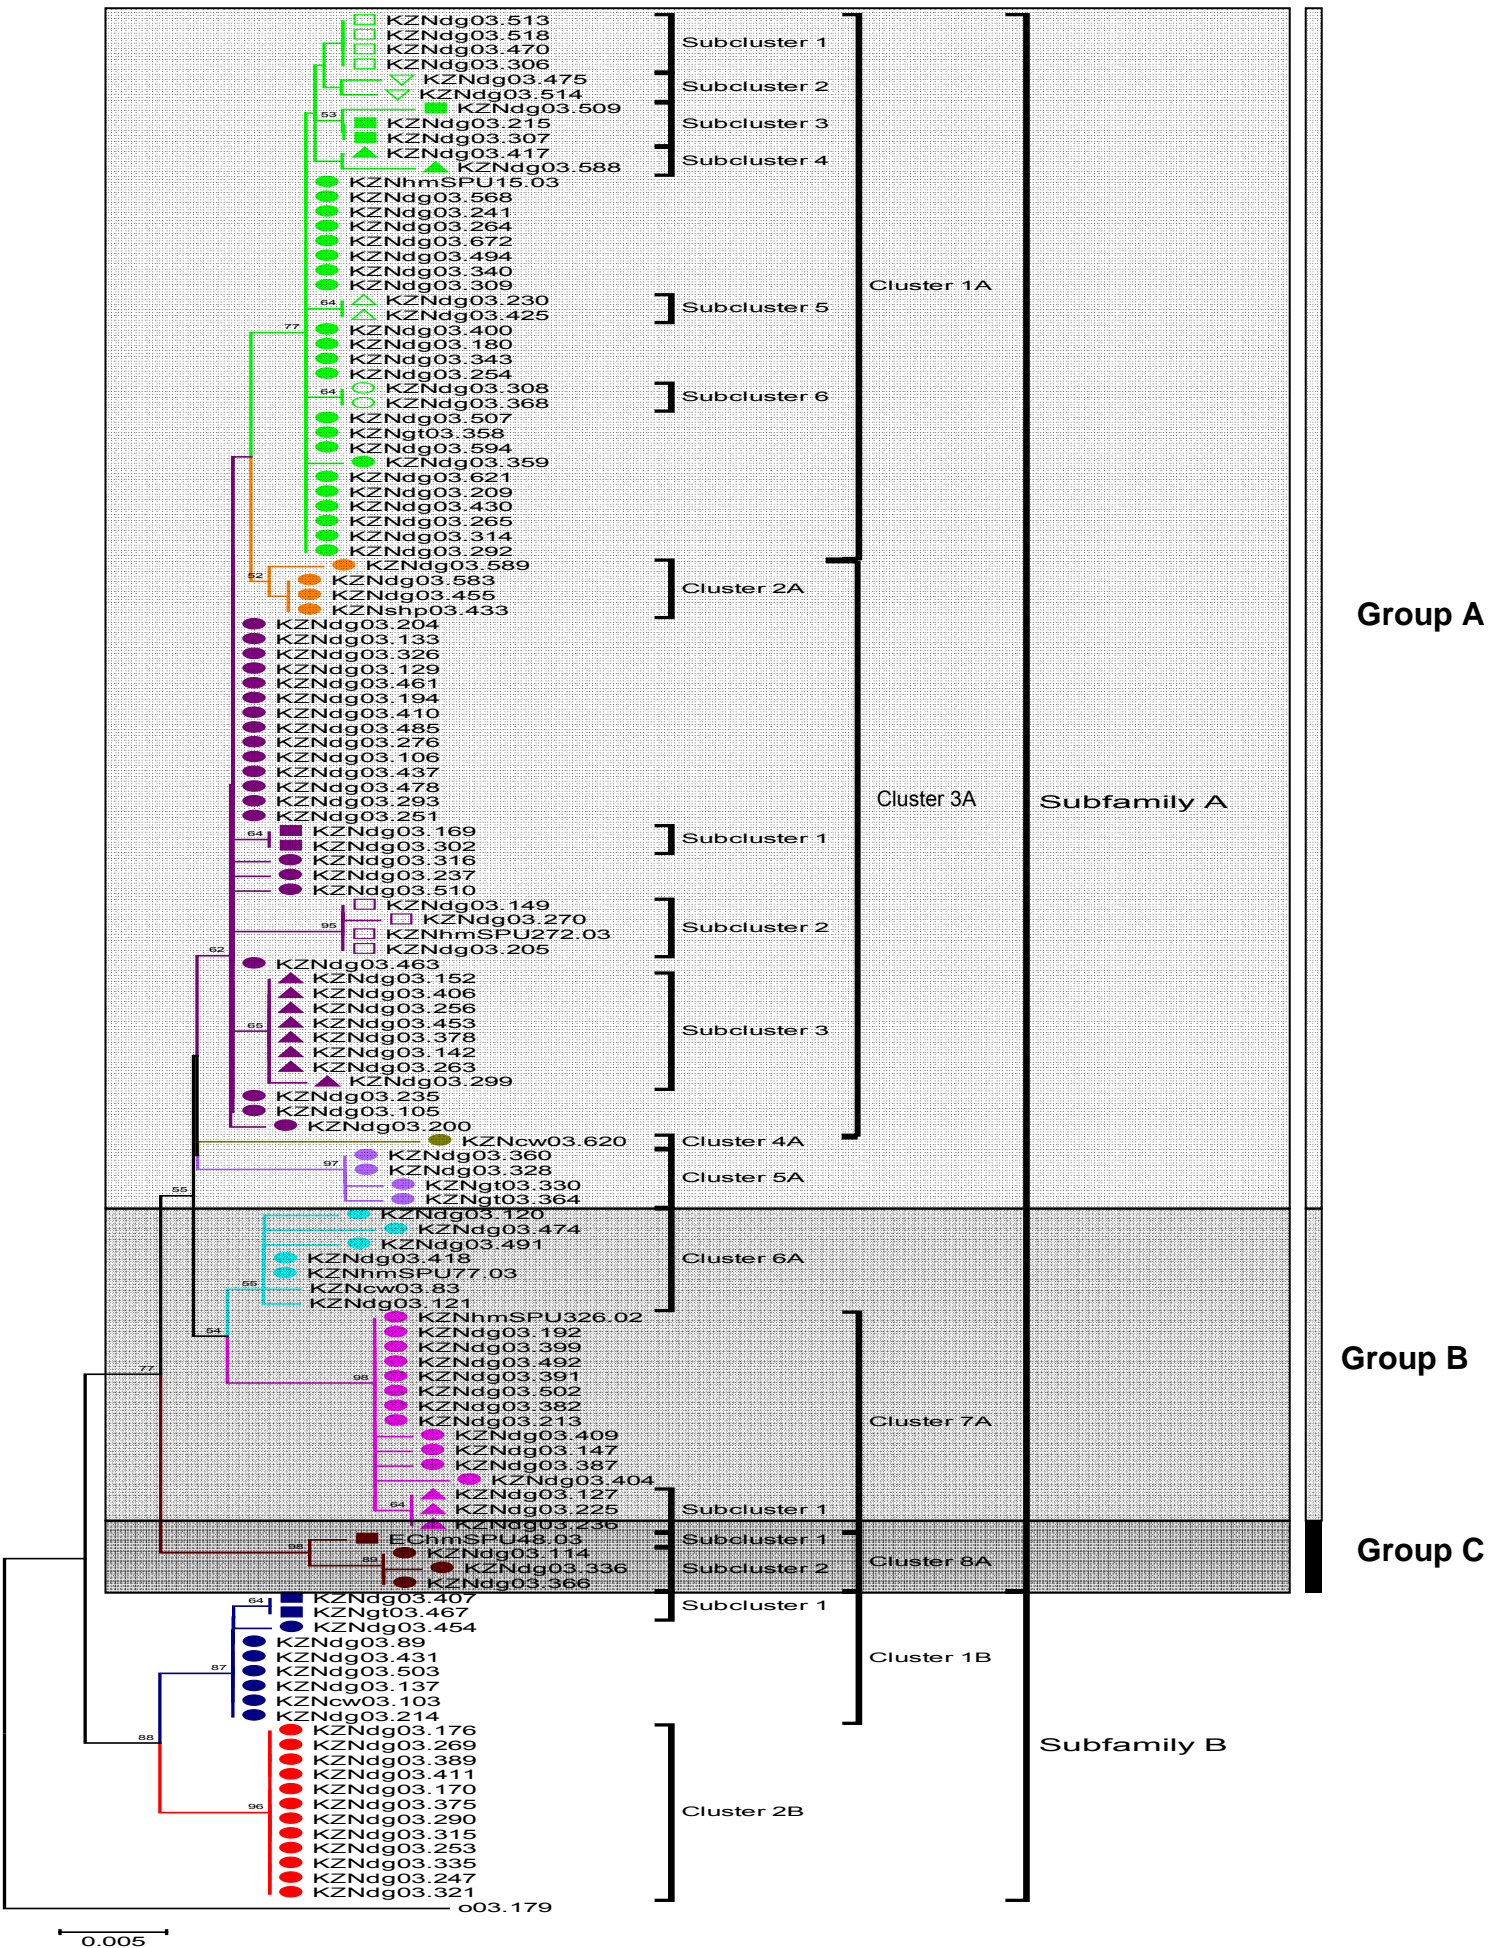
KZNdg03.513
KZNdg03.518
KZNdg03.470
KZNdg03.306
KZNdg03.475
KZNdg03.514
KZNdg03.509
KZNdg03.215
KZNdg03.307
KZNdg03.417
KZNdg03.588
KZNhmSPU15.03
KZNdg03.568
KZNdg03.241
KZNdg03.264
KZNdg03.672
KZNdg03.494
KZNdg03.340
KZNdg03.309
KZNdg03.230
KZNdg03.425
KZNdg03.400
KZNdg03.180
KZNdg03.343
KZNdg03.254
KZNdg03.308
KZNdg03.368
KZNdg03.507
KZNgt03.358
KZNdg03.594
KZNdg03.359
KZNdg03.621
KZNdg03.209
KZNdg03.430
KZNdg03.265
KZNdg03.314
KZNdg03.292
KZNdg03.589
KZNdg03.583
KZNdg03.455
KZNshp03.433
KZNdg03.204
KZNdg03.133
KZNdg03.326
KZNdg03.129
KZNdg03.461
KZNdg03.194
KZNdg03.410
KZNdg03.485
KZNdg03.276
KZNdg03.106
KZNdg03.437
KZNdg03.478
KZNdg03.293
KZNdg03.251
KZNdg03.169
KZNdg03.302
KZNdg03.316
KZNdg03.237
KZNdg03.510
KZNdg03.149
KZNdg03.270
KZNhmSPU272.03
KZNdg03.205
KZNdg03.463
KZNdg03.152
KZNdg03.406
KZNdg03.256
KZNdg03.453
KZNdg03.378
KZNdg03.142
KZNdg03.263
KZNdg03.299
KZNdg03.235
KZNdg03.105
KZNdg03.200
KZNcw03.620
KZNdg03.360
KZNdg03.328
KZNgt03.330
KZNgt03.364
KZNdg03.120
KZNdg03.474
KZNdg03.491
KZNdg03.418
KZNhmSPU77.03
KZNcw03.83
KZNdg03.121
KZNhmSPU326.02
KZNdg03.192
KZNdg03.399
KZNdg03.492
KZNdg03.391
KZNdg03.502
KZNdg03.382
KZNdg03.213
KZNdg03.409
KZNdg03.147
KZNdg03.387
KZNdg03.404
KZNdg03.127
KZNdg03.225
KZNdg03.236
EChmSPU48.03
KZNdg03.114
KZNdg03.336
KZNdg03.366
KZNdg03.407
KZNgt03.467
KZNdg03.454
KZNdg03.89
KZNdg03.431
KZNdg03.503
KZNdg03.137
KZNcw03.103
KZNdg03.214
KZNdg03.176
KZNdg03.269
KZNdg03.389
KZNdg03.411
KZNdg03.170
KZNdg03.375
KZNdg03.290
KZNdg03.315
KZNdg03.253
KZNdg03.335
KZNdg03.247
KZNdg03.321
o03.179

53 64 77 64 62 64 95 62 65 97 55 55 64 77 98 64 98 89 64 87 88 96

0.005

Subcluster 1
Subcluster 2
Subcluster 3
Subcluster 4
Subcluster 5
Subcluster 6
Cluster 1A
Cluster 2A
Subcluster 1
Subcluster 2
Subcluster 3
Cluster 3A
Cluster 4A
Cluster 5A
Cluster 6A
Cluster 7A
Subcluster 1
Subcluster 1
Subcluster 2
Cluster 8A
Subcluster 1
Cluster 1B
Cluster 2B
Subfamily A
Subfamily B
Group A
Group B
Group C